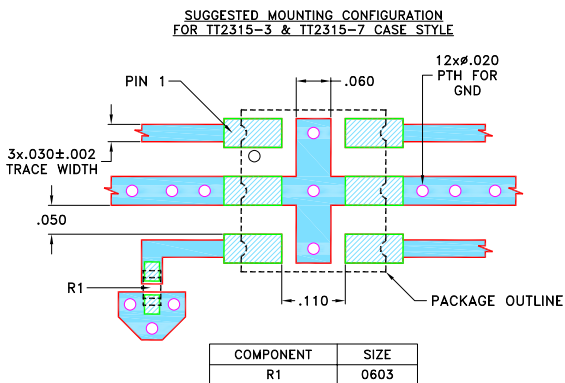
SUGGESTED MOUNTING CONFIGURATION
FOR TT2315-3 & TT2315-7 CASE STYLE

PIN 1

.060

12xø.020
PTH FOR
GND

3x.030±.002
TRACE WIDTH

.050

R1

.110

PACKAGE OUTLINE

| COMPONENT | SIZE |
|---|---|
| R1 | 0603 |